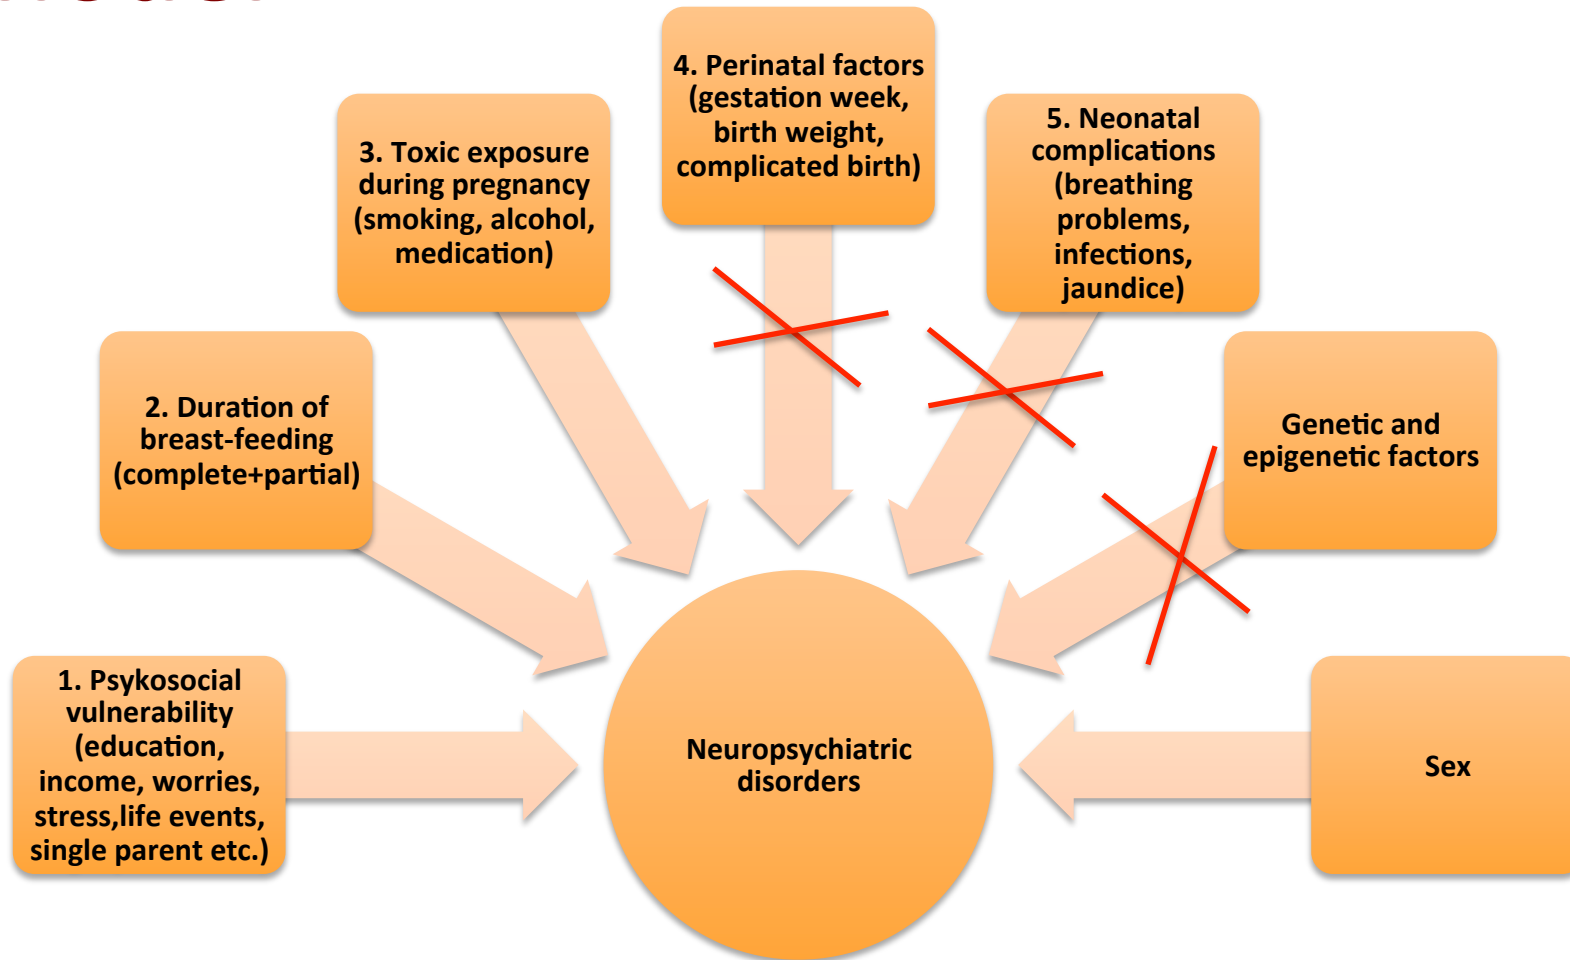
4. Perinatal factors (gestation week, birth weight, complicated birth)

3. Toxic exposure during pregnancy (smoking, alcohol, medication)

5. Neonatal complications (breathing problems, infections, jaundice)

2. Duration of breast-feeding (complete+partial)

Genetic and epigenetic factors

1. Psykosocial vulnerability (education, income, worries, stress,life events, single parent etc.)

Neuropsychiatric disorders

Sex